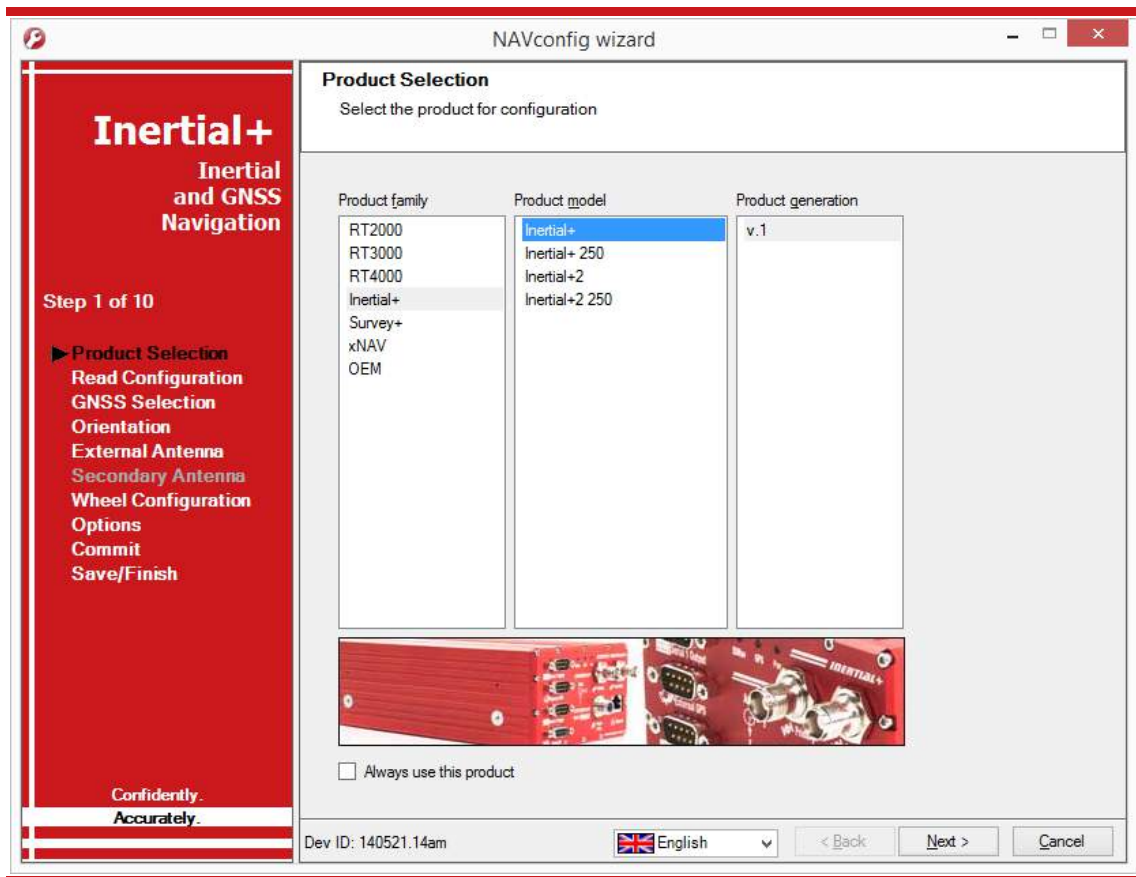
NAVconfig wizard

Inertial+
Inertial and GNSS Navigation

Step 1 of 10

▶Product Selection
Read Configuration
GNSS Selection
Orientation
External Antenna
Secondary Antenna
Wheel Configuration
Options
Commit
Save/Finish

Confidently.
Accurately.

Product Selection
Select the product for configuration

Product family
RT2000
RT3000
RT4000
Inertial+
Survey+
xNAV
OEM

Product model
Inertial+
Inertial+ 250
Inertial+2
Inertial+2 250

Product generation
v.1

INERTIAL+

Always use this product

Dev ID: 140521.14am

English

< Back
Next >
Cancel